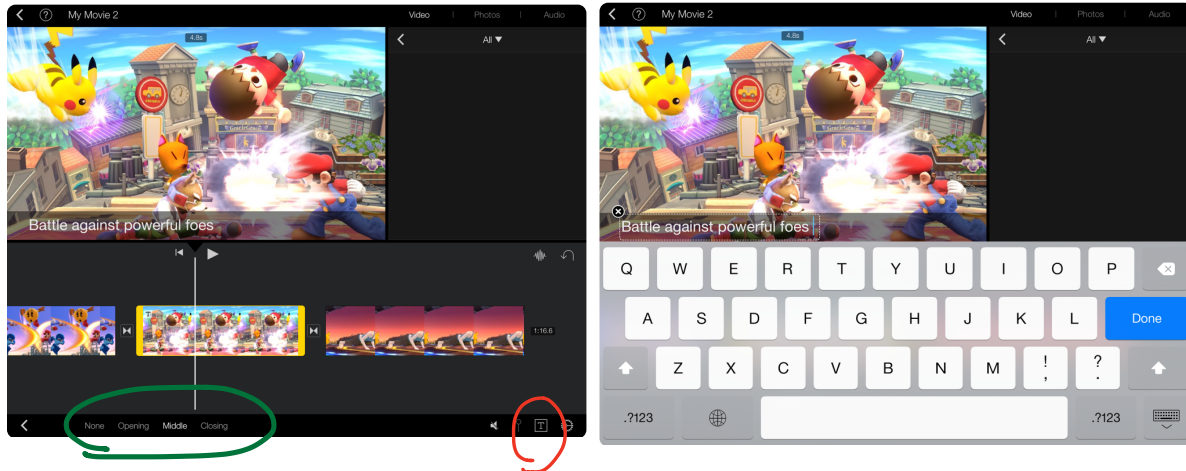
My Movie 2

Video | Photos | Audio

4.8s

All

Battle against powerful foes

1:16.6

None Opening Middle Closing

T

My Movie 2

Video | Photos | Audio

4.8s

All

Battle against powerful foes

Q W E R T Y U I O P
A S D F G H J K L Done
Z X C V B N M ! , ? .
.?123 .?123